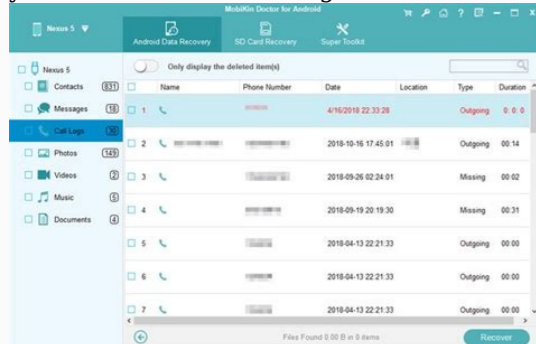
MobiKin Doctor for Android

Nexus 5

Android Data Recovery

SD Card Recovery

Super Toolkit

Nexus 5

Contacts (831)

Messages (16)

Call Logs (30)

Photos (149)

Videos (2)

Music (5)

Documents (4)

Only display the deleted item(s)

| | Name | Phone Number | Date | Location | Type | Duration |
|---|---|---|---|---|---|---|
| 1 | | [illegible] | 4/16/2018 22:33:28 | | Outgoing | 0:0:0 |
| 2 | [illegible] | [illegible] | 2018-10-16 17:45:01 | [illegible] | Outgoing | 00:14 |
| 3 | | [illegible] | 2018-09-26 02:24:01 | | Missing | 00:02 |
| 4 | | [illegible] | 2018-09-19 20:19:30 | | Missing | 00:31 |
| 5 | | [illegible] | 2018-04-13 22:21:33 | | Outgoing | 00:00 |
| 6 | | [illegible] | 2018-04-13 22:21:33 | | Outgoing | 00:00 |
| 7 | | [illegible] | 2018-04-13 22:21:33 | | Outgoing | 00:00 |

Files Found 0.00 B in 0 items

Recover